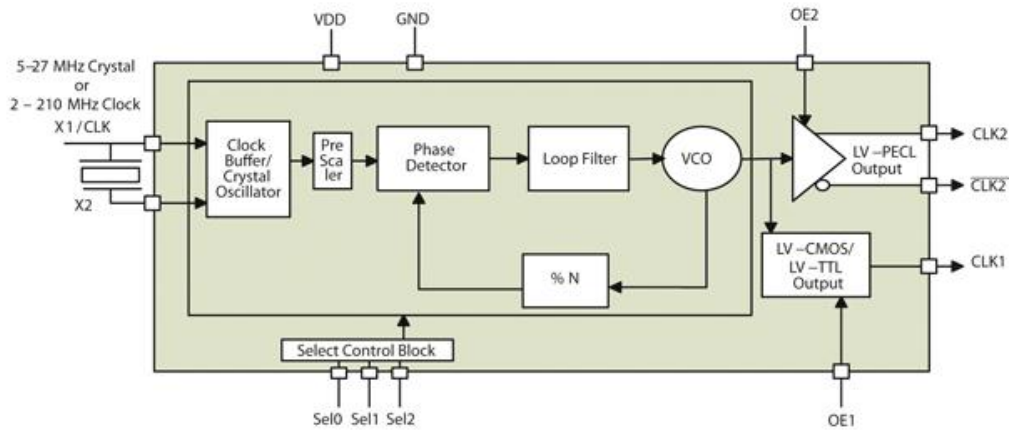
VDD
GND
OE2
5–27 MHz Crystal or 2 – 210 MHz Clock
X1 / CLK
X2
Clock Buffer/ Crystal Oscillator
Pre Sca ler
Phase Detector
Loop Filter
VCO
LV –PECL Output
CLK2
$\overline{CLK2}$
% N
LV –CMOS/ LV –TTL Output
CLK1
Select Control Block
Sel0
Sel1
Sel2
OE1